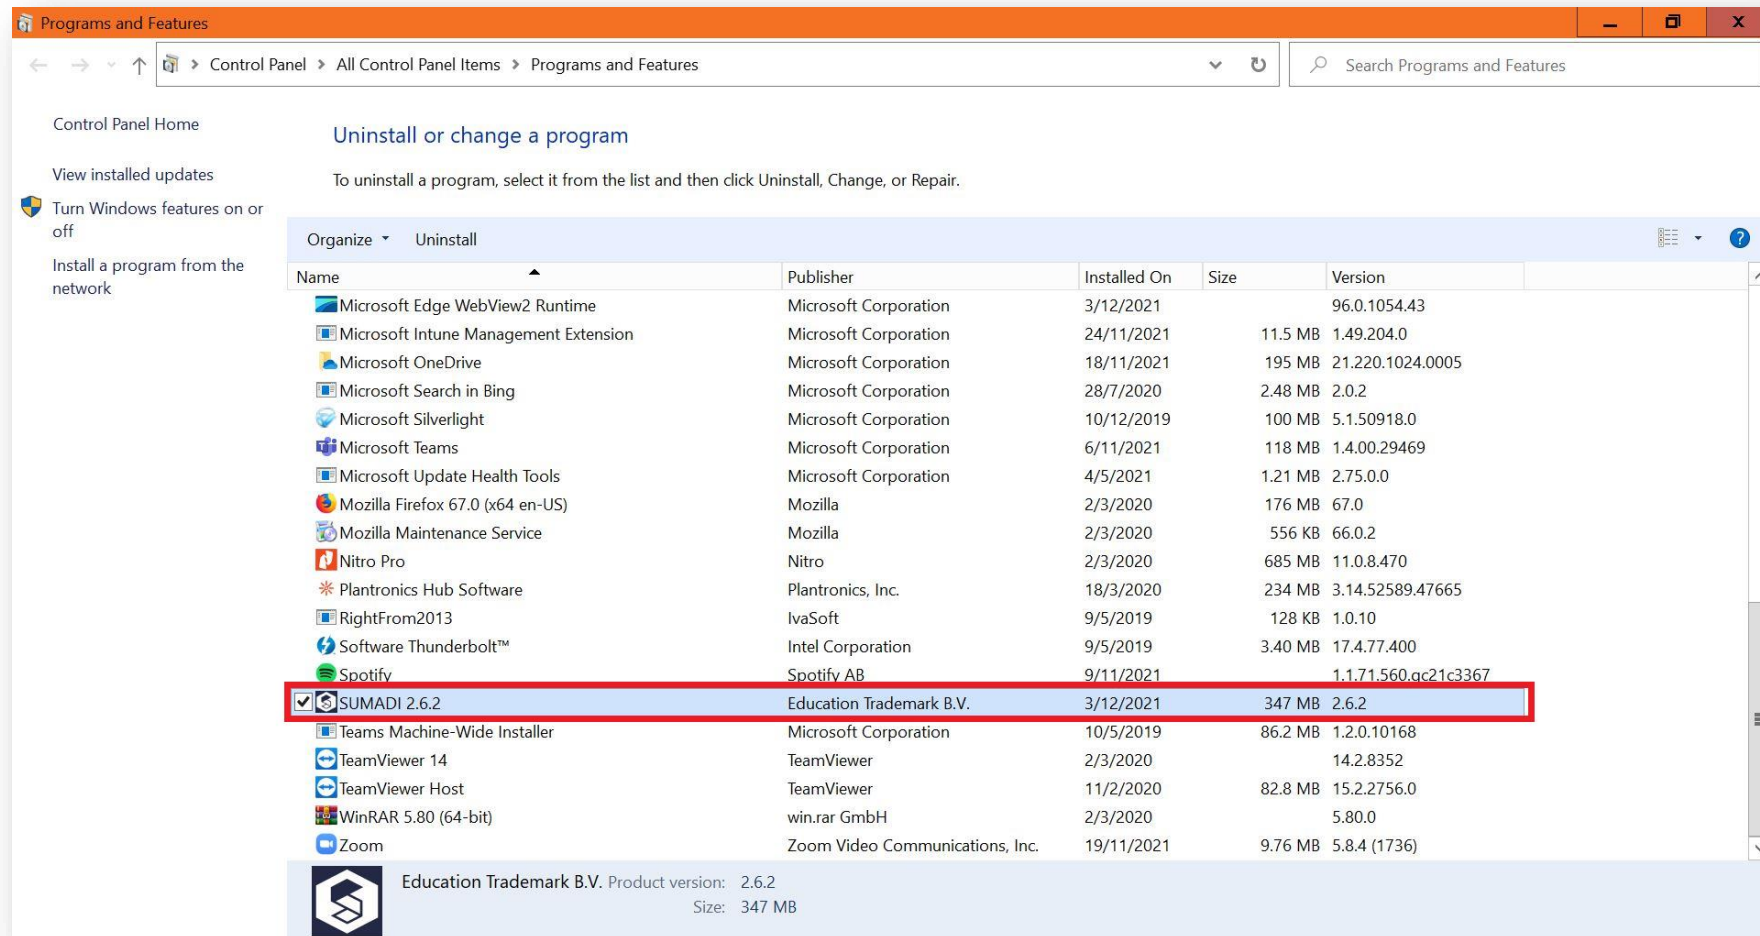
Programs and Features

Control Panel > All Control Panel Items > Programs and Features

Search Programs and Features

Control Panel Home

View installed updates

Turn Windows features on or off

Install a program from the network

Uninstall or change a program

To uninstall a program, select it from the list and then click Uninstall, Change, or Repair.

Organize ▾ Uninstall

| Name | Publisher | Installed On | Size | Version |
|---|---|---|---|---|
| Microsoft Edge WebView2 Runtime | Microsoft Corporation | 3/12/2021 | | 96.0.1054.43 |
| Microsoft Intune Management Extension | Microsoft Corporation | 24/11/2021 | 11.5 MB | 1.49.204.0 |
| Microsoft OneDrive | Microsoft Corporation | 18/11/2021 | 195 MB | 21.220.1024.0005 |
| Microsoft Search in Bing | Microsoft Corporation | 28/7/2020 | 2.48 MB | 2.0.2 |
| Microsoft Silverlight | Microsoft Corporation | 10/12/2019 | 100 MB | 5.1.50918.0 |
| Microsoft Teams | Microsoft Corporation | 6/11/2021 | 118 MB | 1.4.00.29469 |
| Microsoft Update Health Tools | Microsoft Corporation | 4/5/2021 | 1.21 MB | 2.75.0.0 |
| Mozilla Firefox 67.0 (x64 en-US) | Mozilla | 2/3/2020 | 176 MB | 67.0 |
| Mozilla Maintenance Service | Mozilla | 2/3/2020 | 556 KB | 66.0.2 |
| Nitro Pro | Nitro | 2/3/2020 | 685 MB | 11.0.8.470 |
| Plantronics Hub Software | Plantronics, Inc. | 18/3/2020 | 234 MB | 3.14.52589.47665 |
| RightFrom2013 | IvaSoft | 9/5/2019 | 128 KB | 1.0.10 |
| Software Thunderbolt™ | Intel Corporation | 9/5/2019 | 3.40 MB | 17.4.77.400 |
| Spotify | Spotify AB | 9/11/2021 | | 1.1.71.560.gc21c3367 |
| SUMADI 2.6.2 | Education Trademark B.V. | 3/12/2021 | 347 MB | 2.6.2 |
| Teams Machine-Wide Installer | Microsoft Corporation | 10/5/2019 | 86.2 MB | 1.2.0.10168 |
| TeamViewer 14 | TeamViewer | 2/3/2020 | | 14.2.8352 |
| TeamViewer Host | TeamViewer | 11/2/2020 | 82.8 MB | 15.2.2756.0 |
| WinRAR 5.80 (64-bit) | win.rar GmbH | 2/3/2020 | | 5.80.0 |
| Zoom | Zoom Video Communications, Inc. | 19/11/2021 | 9.76 MB | 5.8.4 (1736) |

Education Trademark B.V. Product version: 2.6.2
Size: 347 MB